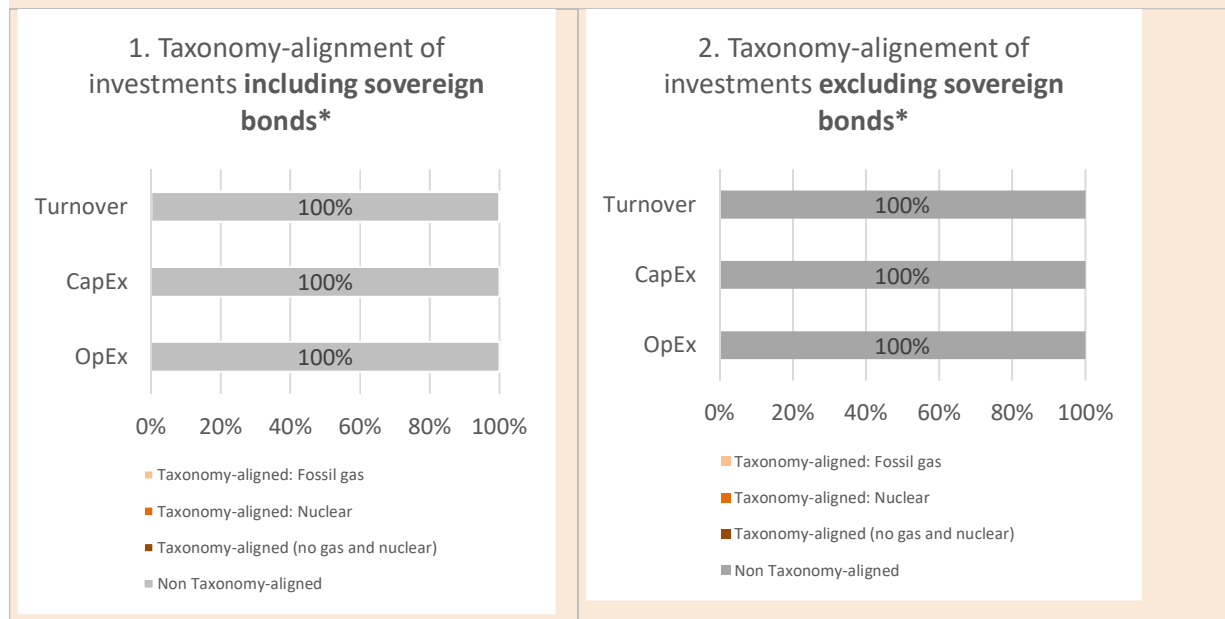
1. Taxonomy-alignment of investments **including sovereign bonds***

Turnover 100%
CapEx 100%
OpEx 100%

0% 20% 40% 60% 80% 100%

Taxonomy-aligned: Fossil gas
Taxonomy-aligned: Nuclear
Taxonomy-aligned (no gas and nuclear)
Non Taxonomy-aligned

2. Taxonomy-alignement of investments **excluding sovereign bonds***

Turnover 100%
CapEx 100%
OpEx 100%

0% 20% 40% 60% 80% 100%

Taxonomy-aligned: Fossil gas
Taxonomy-aligned: Nuclear
Taxonomy-aligned (no gas and nuclear)
Non Taxonomy-aligned